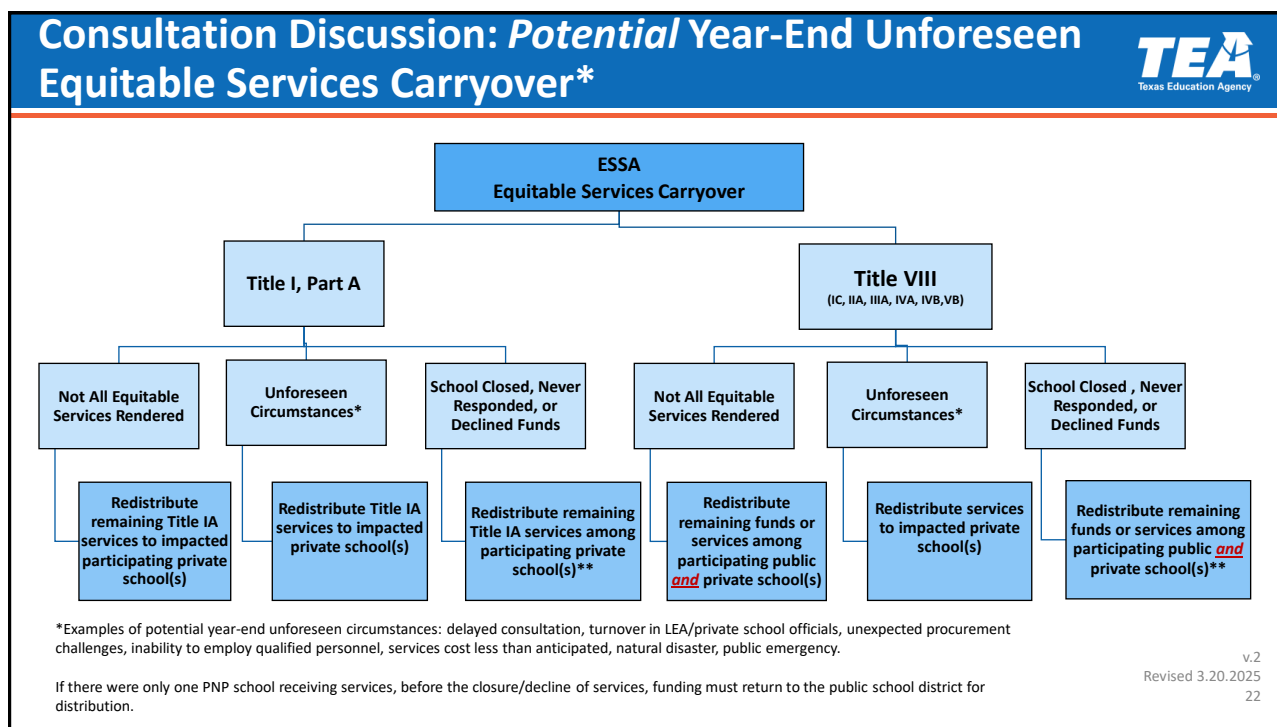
Consultation Discussion: *Potential* Year-End Unforeseen Equitable Services Carryover*

TEA
Texas Education Agency

ESSA
Equitable Services Carryover

Title I, Part A

Not All Equitable Services Rendered

Redistribute remaining Title IA services to impacted participating private school(s)

Unforeseen Circumstances*

Redistribute Title IA services to impacted private school(s)

School Closed, Never Responded, or Declined Funds

Redistribute remaining Title IA services among participating private school(s)**

Title VIII
(IC, IIA, IIIA, IVA, IVB,VB)

Not All Equitable Services Rendered

Redistribute remaining funds or services among participating public *and* private school(s)

Unforeseen Circumstances*

Redistribute services to impacted private school(s)

School Closed , Never Responded, or Declined Funds

Redistribute remaining funds or services among participating public *and* private school(s)**

*Examples of potential year-end unforeseen circumstances: delayed consultation, turnover in LEA/private school officials, unexpected procurement challenges, inability to employ qualified personnel, services cost less than anticipated, natural disaster, public emergency.

If there were only one PNP school receiving services, before the closure/decline of services, funding must return to the public school district for distribution.

v.2
Revised 3.20.2025
22